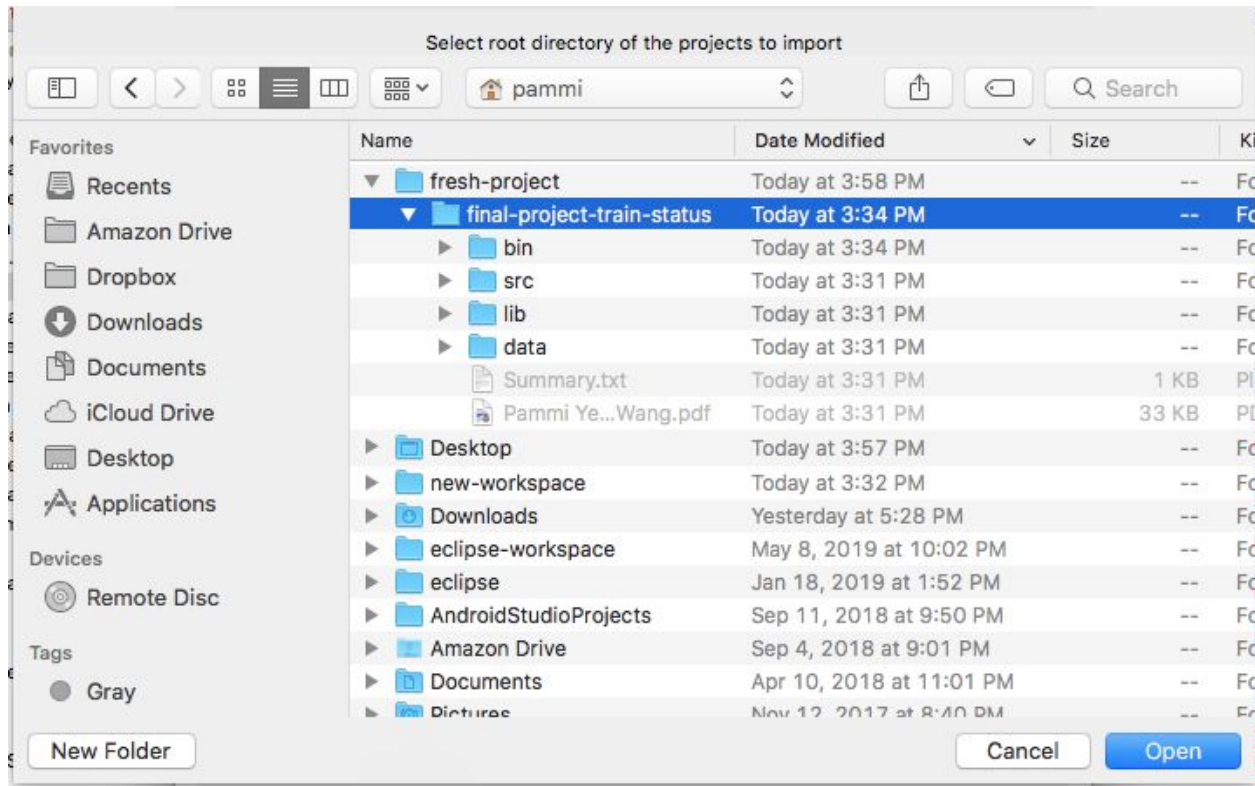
Select root directory of the projects to import

pammi

Search

Favorites
Recents
Amazon Drive
Dropbox
Downloads
Documents
iCloud Drive
Desktop
Applications

Devices
Remote Disc

Tags
Gray

| Name | Date Modified | Size | Ki |
|---|---|---|---|
| fresh-project | Today at 3:58 PM | -- | Fo |
| final-project-train-status | Today at 3:34 PM | -- | Fo |
| bin | Today at 3:34 PM | -- | Fo |
| src | Today at 3:31 PM | -- | Fo |
| lib | Today at 3:31 PM | -- | Fo |
| data | Today at 3:31 PM | -- | Fo |
| Summary.txt | Today at 3:31 PM | 1 KB | Pl |
| Pammi Ye...Wang.pdf | Today at 3:31 PM | 33 KB | PD |
| Desktop | Today at 3:57 PM | -- | Fo |
| new-workspace | Today at 3:32 PM | -- | Fo |
| Downloads | Yesterday at 5:28 PM | -- | Fo |
| eclipse-workspace | May 8, 2019 at 10:02 PM | -- | Fo |
| eclipse | Jan 18, 2019 at 1:52 PM | -- | Fo |
| AndroidStudioProjects | Sep 11, 2018 at 9:50 PM | -- | Fo |
| Amazon Drive | Sep 4, 2018 at 9:01 PM | -- | Fo |
| Documents | Apr 10, 2018 at 11:01 PM | -- | Fo |
| Pictures | Nov 12, 2017 at 8:40 PM | -- | Fo |

New Folder

Cancel

Open